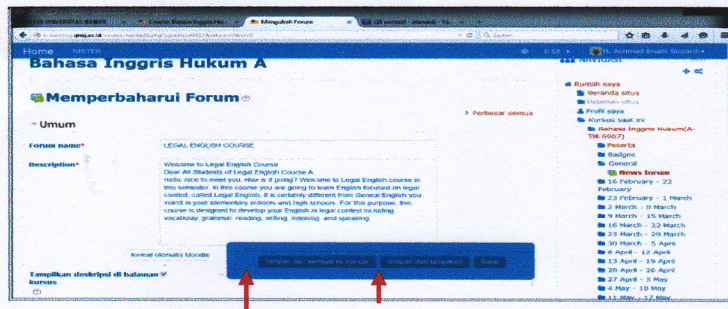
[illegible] UNIVERSITAS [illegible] | Course: Bahasa Inggris Hu | Mengubah Forum | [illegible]

e-learning.unej.ac.id/course/modedit.php?update=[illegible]

Home SISTER

Bahasa Inggris Hukum A

Memperbaharui Forum

Umum

Perbesar semua

Forum name* LEGAL ENGLISH COURSE

Description* Welcome to Legal English Course
Dear All Students of Legal English Course A
Hello, nice to meet you. How is it going? Welcome to Legal English course in this semester. In this course you are going to learn English focused on legal context, called Legal English. It is certainly different from General English you learnt in your elementary schools and high schools. For this purpose, this course is designed to develop your English in legal context including vocabulary, grammar, reading, writing, listening, and speaking.

format otomatis Moodle

Tampilkan deskripsi di halaman kursus

Simpan dan kembali ke kursus Simpan dan tampilkan Batal

NAVIGASI

Rumah saya
Beranda situs
Halaman situs
Profil saya
Kursus saat ini
Bahasa Inggris Hukum(A-TIK-6667)
Peserta
Badges
General
News forum
16 February - 22 February
23 February - 1 March
2 March - 8 March
9 March - 15 March
16 March - 22 March
23 March - 29 March
30 March - 5 April
6 April - 12 April
13 April - 19 April
20 April - 26 April
27 April - 3 May
4 May - 10 May
11 May - 17 May

H. Achmad Busro Suparto